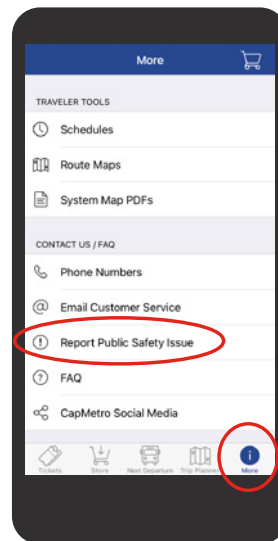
More

TRAVELER TOOLS

Schedules

Route Maps

System Map PDFs

CONTACT US / FAQ

Phone Numbers

Email Customer Service

Report Public Safety Issue

FAQ

CapMetro Social Media

Tickets Store Next Departure Trip Planner More